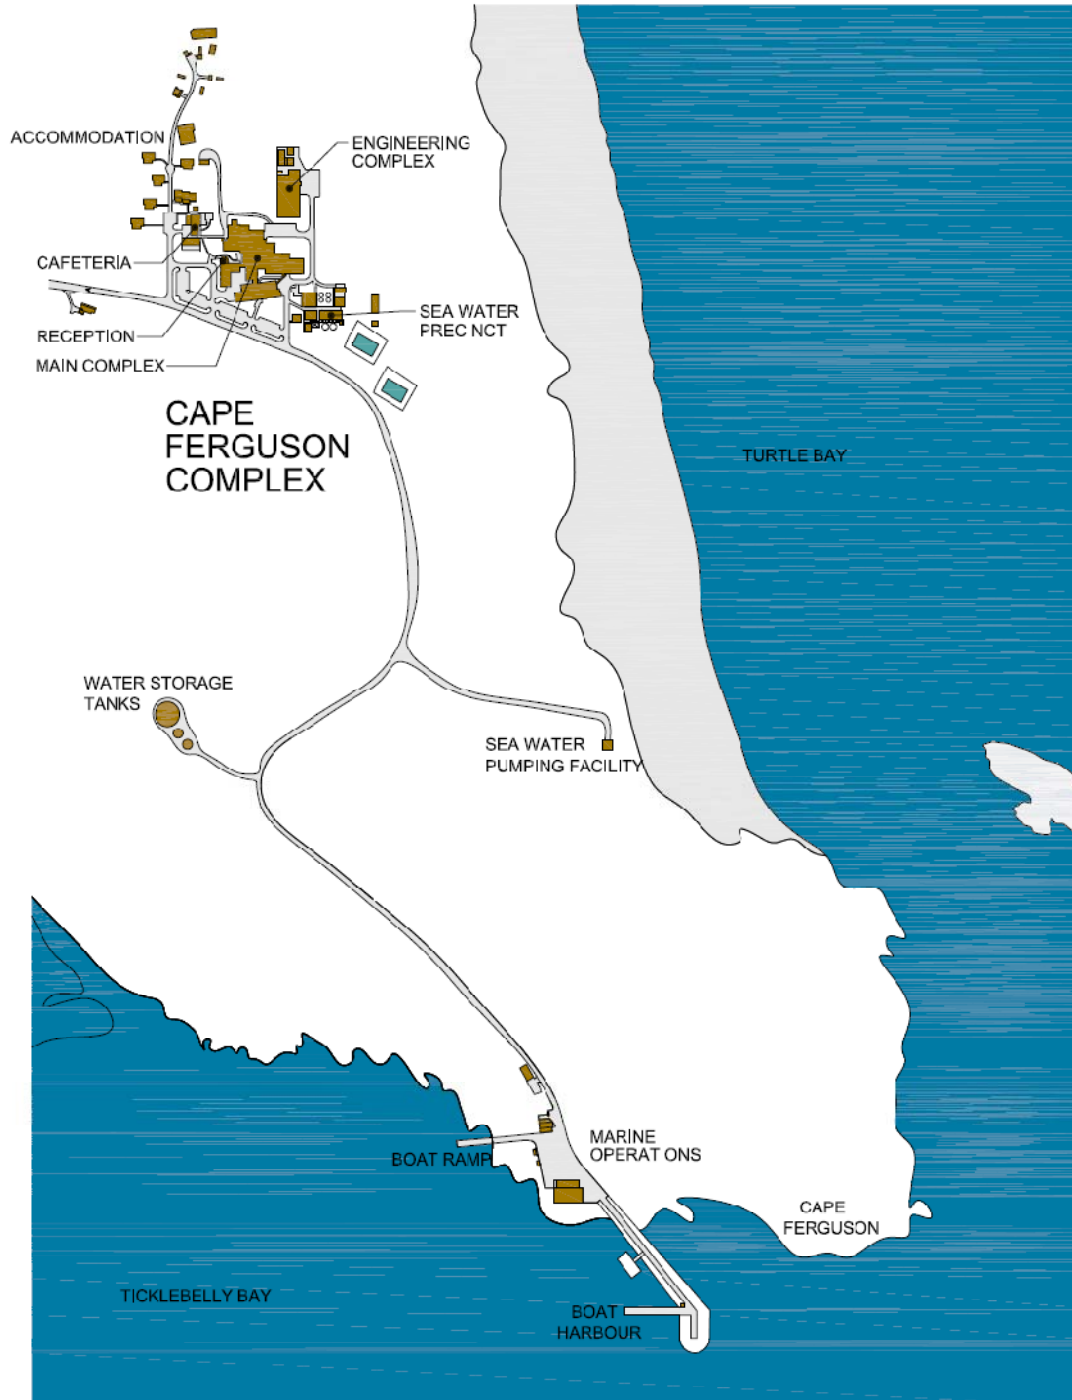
ACCOMMODATION

ENGINEERING COMPLEX

CAFETERIA

SEA WATER PREC NCT

RECEPTION

MAIN COMPLEX

88

CAPE FERGUSON COMPLEX

TURTLE BAY

WATER STORAGE TANKS

SEA WATER PUMPING FACILITY

MARINE OPERAT ONS

BOAT RAMP

CAPE FERGUSON

TICKLEBELLY BAY

BOAT HARBOUR